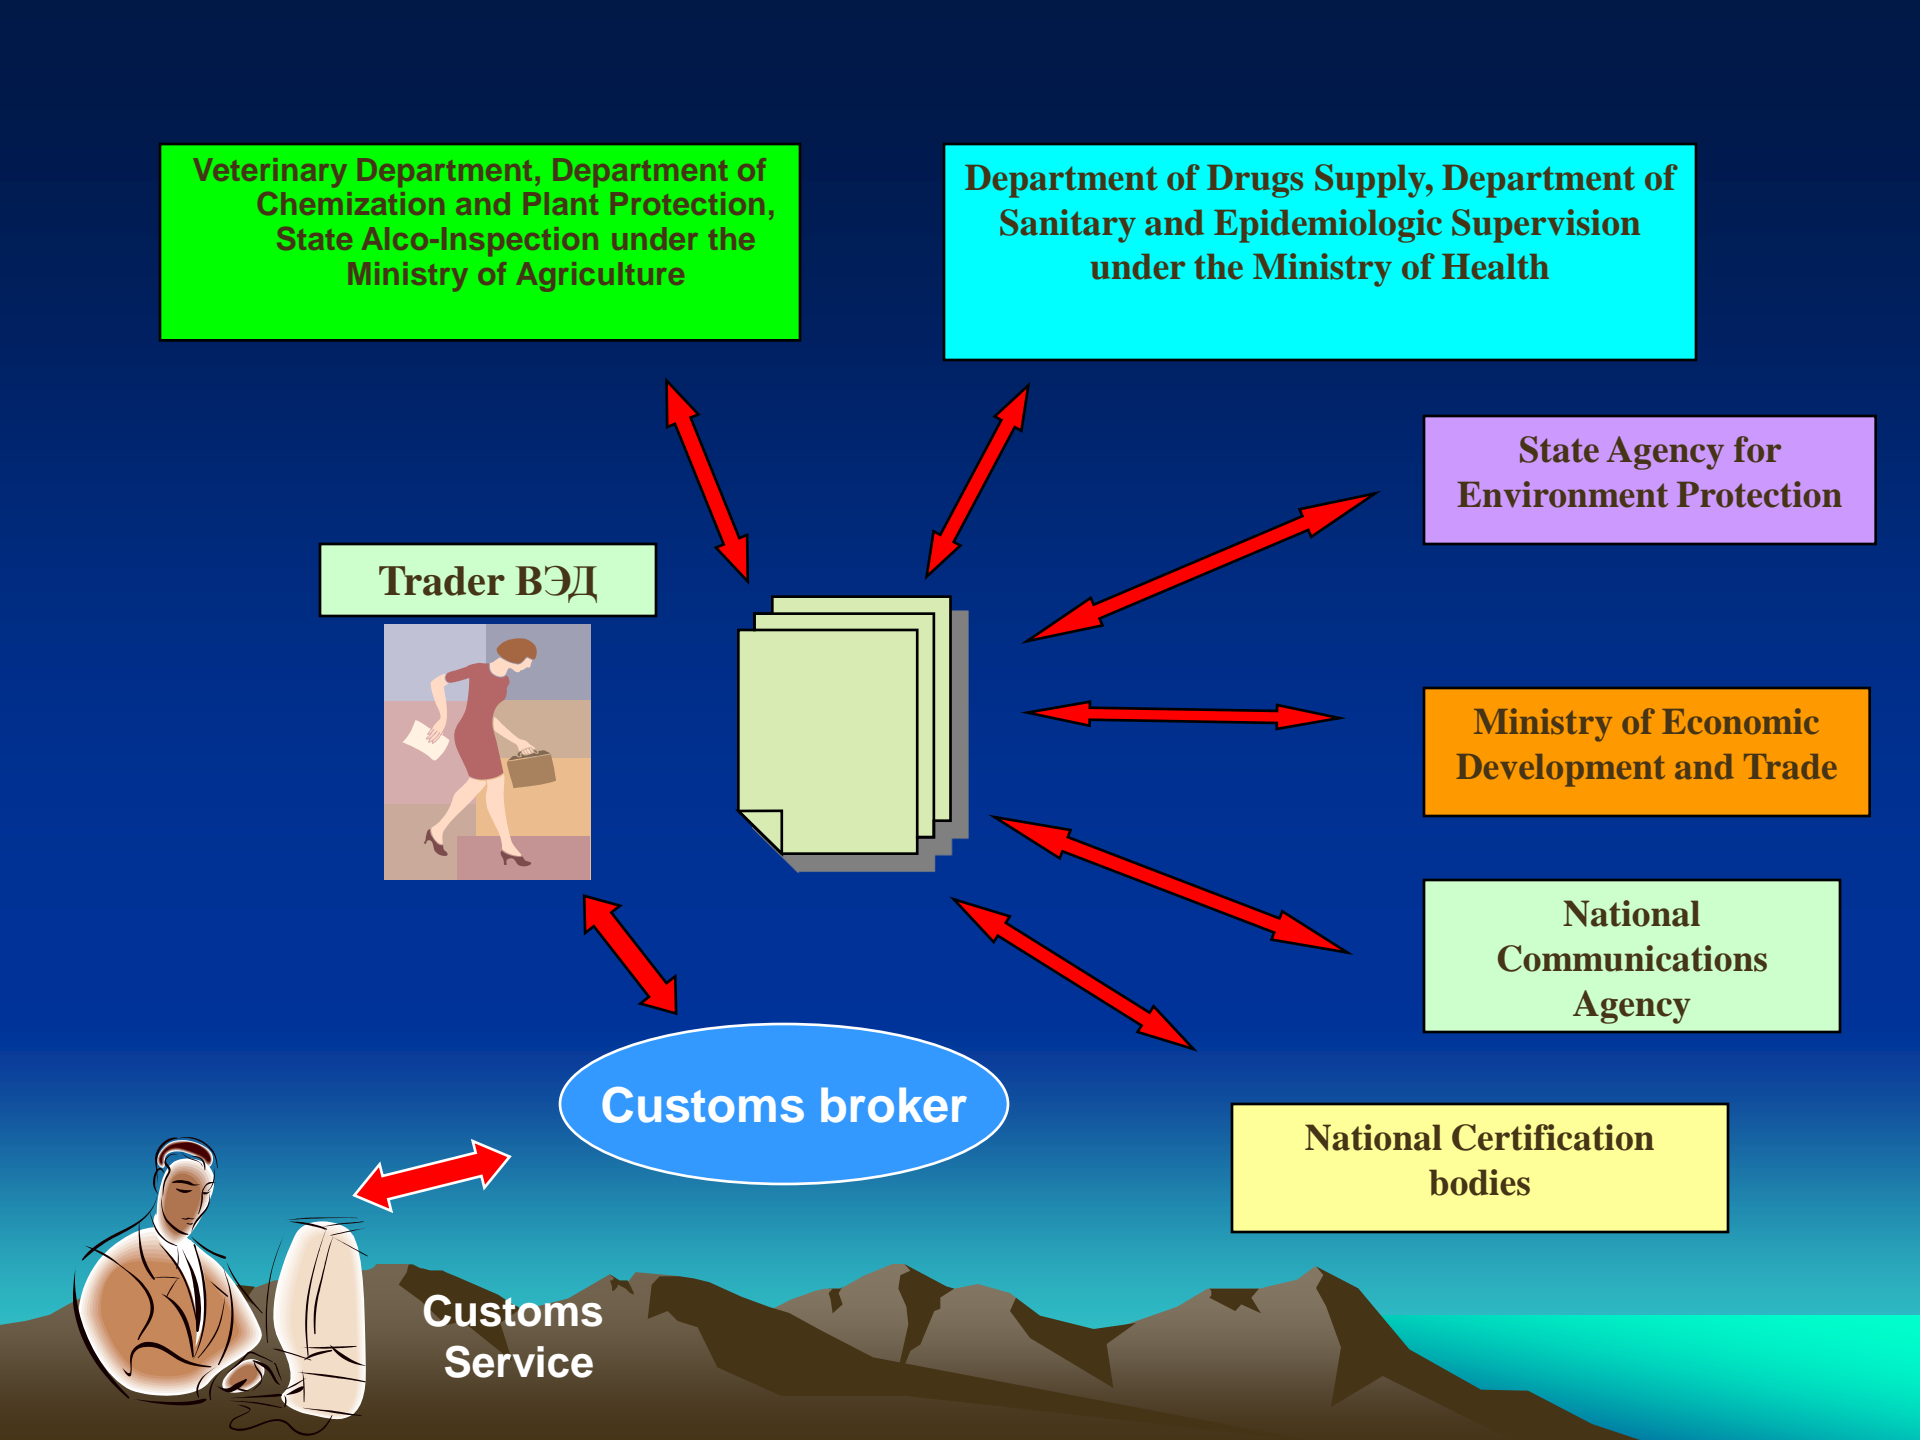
Veterinary Department, Department of Chemization and Plant Protection, State Alco-Inspection under the Ministry of Agriculture

Department of Drugs Supply, Department of Sanitary and Epidemiologic Supervision under the Ministry of Health

State Agency for Environment Protection

Trader ВЭД

Ministry of Economic Development and Trade

National Communications Agency

Customs broker

National Certification bodies

Customs Service